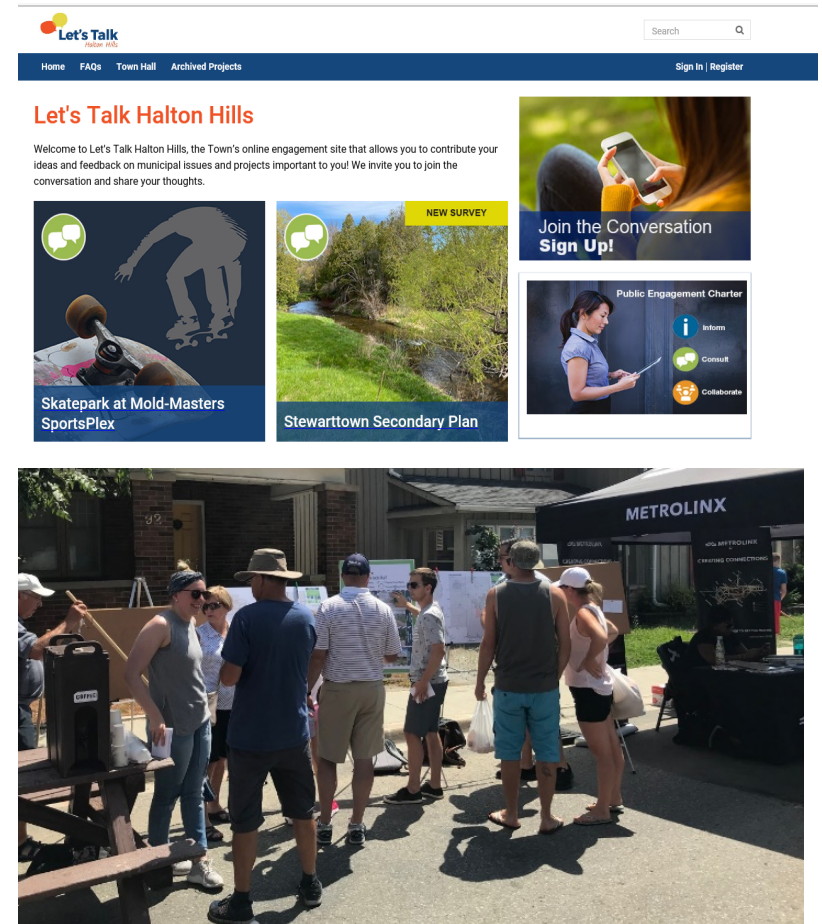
Let's Talk Halton Hills

Search

Home FAQs Town Hall Archived Projects

Sign In | Register

Let's Talk Halton Hills

Welcome to Let's Talk Halton Hills, the Town's online engagement site that allows you to contribute your ideas and feedback on municipal issues and projects important to you! We invite you to join the conversation and share your thoughts.

Skatepark at Mold-Masters SportsPlex

NEW SURVEY

Stewarttown Secondary Plan

Join the Conversation
Sign Up!

Public Engagement Charter
Inform
Consult
Collaborate

92

COFFEE

METROLINX

METROLINX
CREATING CONNECTIONS